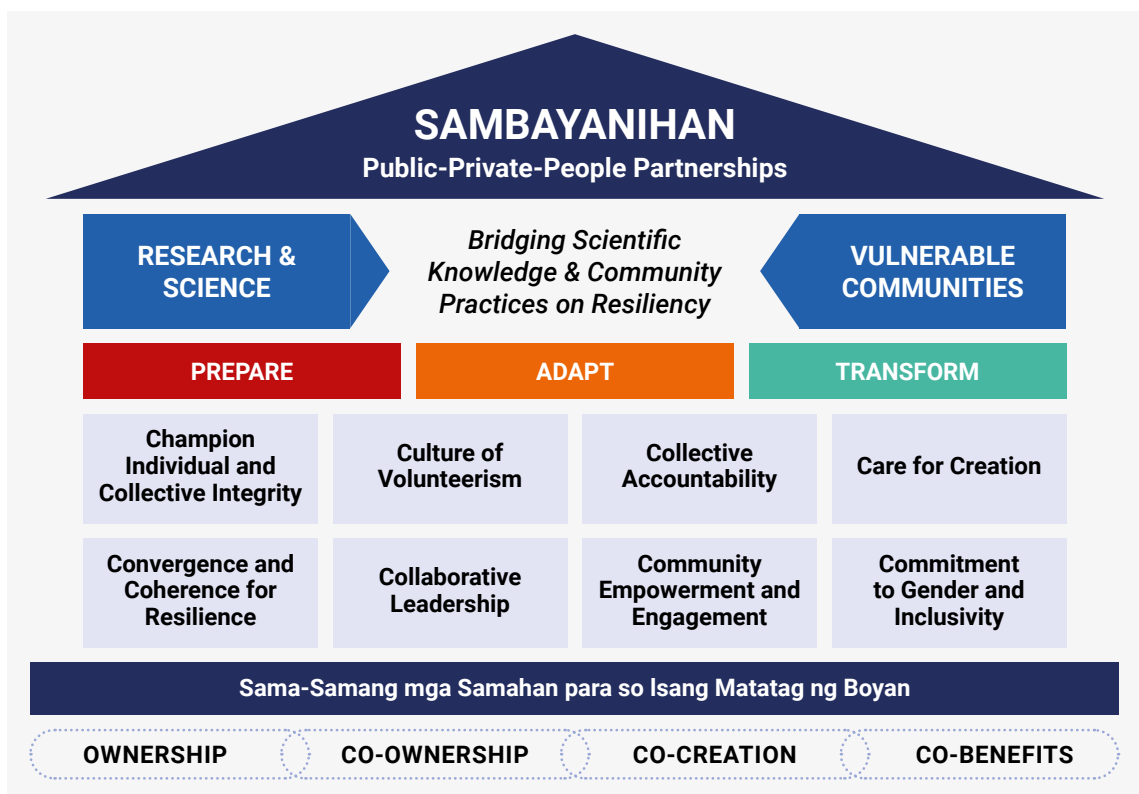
SAMBAYANIHAN
Public-Private-People Partnerships

RESEARCH & SCIENCE

Bridging Scientific Knowledge & Community Practices on Resiliency

VULNERABLE COMMUNITIES

PREPARE

ADAPT

TRANSFORM

Champion Individual and Collective Integrity

Culture of Volunteerism

Collective Accountability

Care for Creation

Convergence and Coherence for Resilience

Collaborative Leadership

Community Empowerment and Engagement

Commitment to Gender and Inclusivity

Sama-Samang mga Samahan para so Isang Matatag ng Boyan

OWNERSHIP

CO-OWNERSHIP

CO-CREATION

CO-BENEFITS